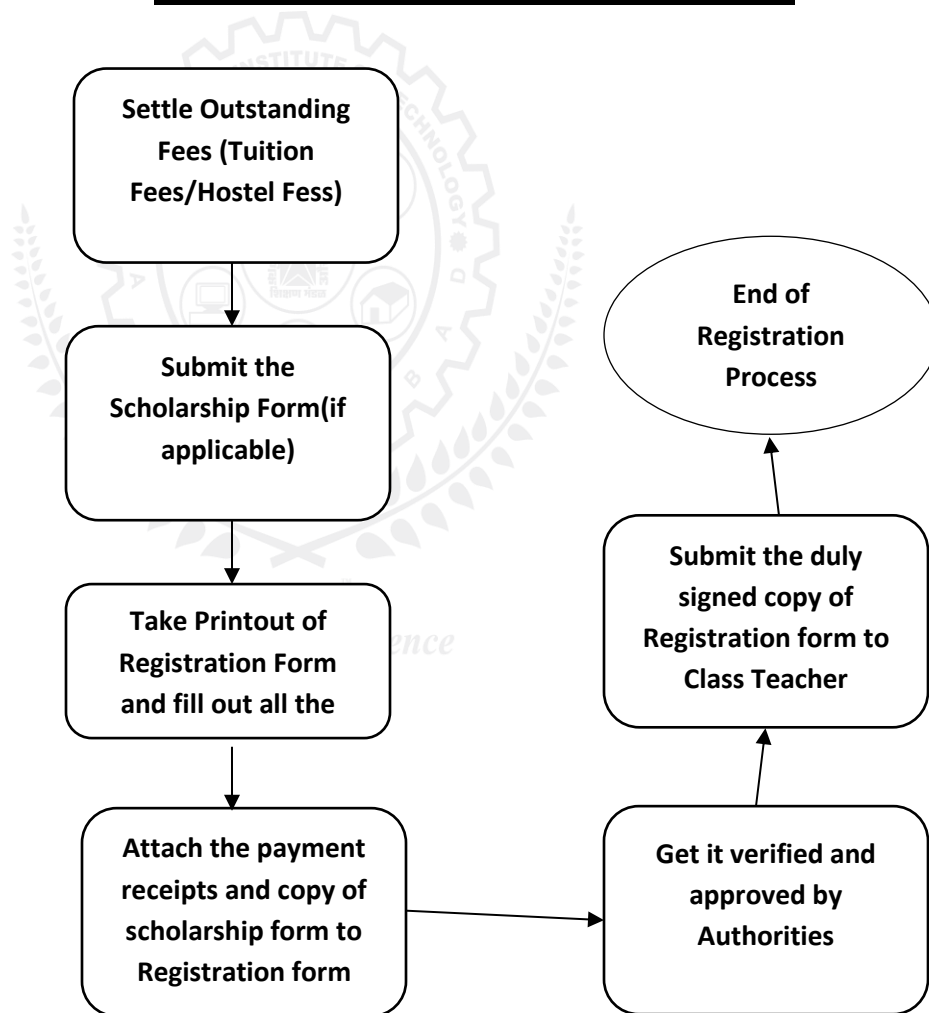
Settle Outstanding Fees (Tuition Fees/Hostel Fess)

Submit the Scholarship Form(if applicable)

Take Printout of Registration Form and fill out all the

Attach the payment receipts and copy of scholarship form to Registration form

Get it verified and approved by Authorities

Submit the duly signed copy of Registration form to Class Teacher

End of Registration Process